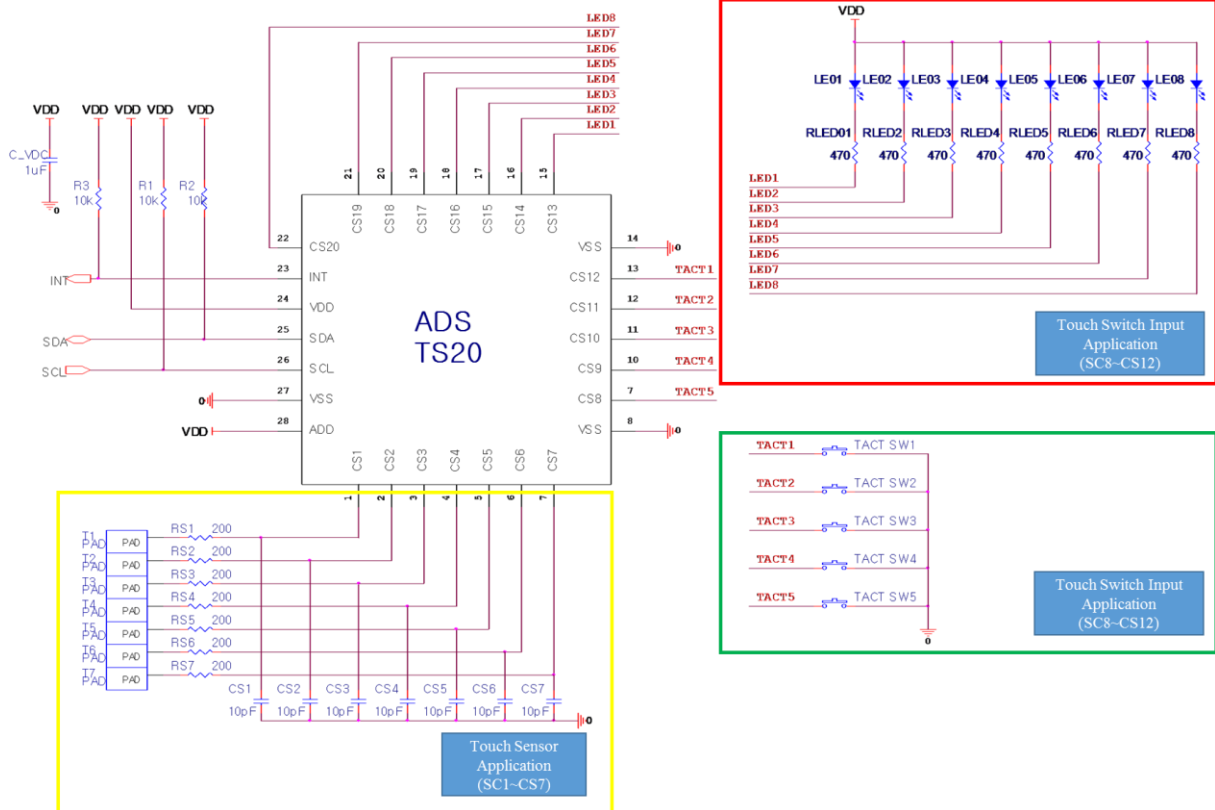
LED8
LED7
LED6
LED5
LED4
LED3
LED2
LED1

VDD VDD VDD VDD VDD

C_VDC
1uF
0

R3 10k
R1 10k
R2 10k

INT
SDA
SCL

21 20 19 18 17 16 15
CS19 CS18 CS17 CS16 CS15 CS14 CS13

22 CS20
23 INT
24 VDD
25 SDA
26 SCL
27 VSS
28 ADD

0
VDD

ADS
TS20

VSS 14
CS12 13
CS11 12
CS10 11
CS9 10
CS8 7
VSS 8

0
TACT1
TACT2
TACT3
TACT4
TACT5
0

CS1 CS2 CS3 CS4 CS5 CS6 CS7
1 2 3 4 5 6 7

T1 PAD PAD RS1 200
T2 PAD PAD RS2 200
T3 PAD PAD RS3 200
T4 PAD PAD RS4 200
T5 PAD PAD RS5 200
T6 PAD PAD RS6 200
T7 PAD PAD RS7 200

CS1 10pF
CS2 10pF
CS3 10pF
CS4 10pF
CS5 10pF
CS6 10pF
CS7 10pF
0

Touch Sensor Application (SC1~CS7)

VDD
LE01 LE02 LE03 LE04 LE05 LE06 LE07 LE08
RLED01 470
RLED2 470
RLED3 470
RLED4 470
RLED5 470
RLED6 470
RLED7 470
RLED8 470
LED1
LED2
LED3
LED4
LED5
LED6
LED7
LED8

Touch Switch Input Application (SC8~CS12)

TACT1 TACT SW1
TACT2 TACT SW2
TACT3 TACT SW3
TACT4 TACT SW4
TACT5 TACT SW5
0

Touch Switch Input Application (SC8~CS12)